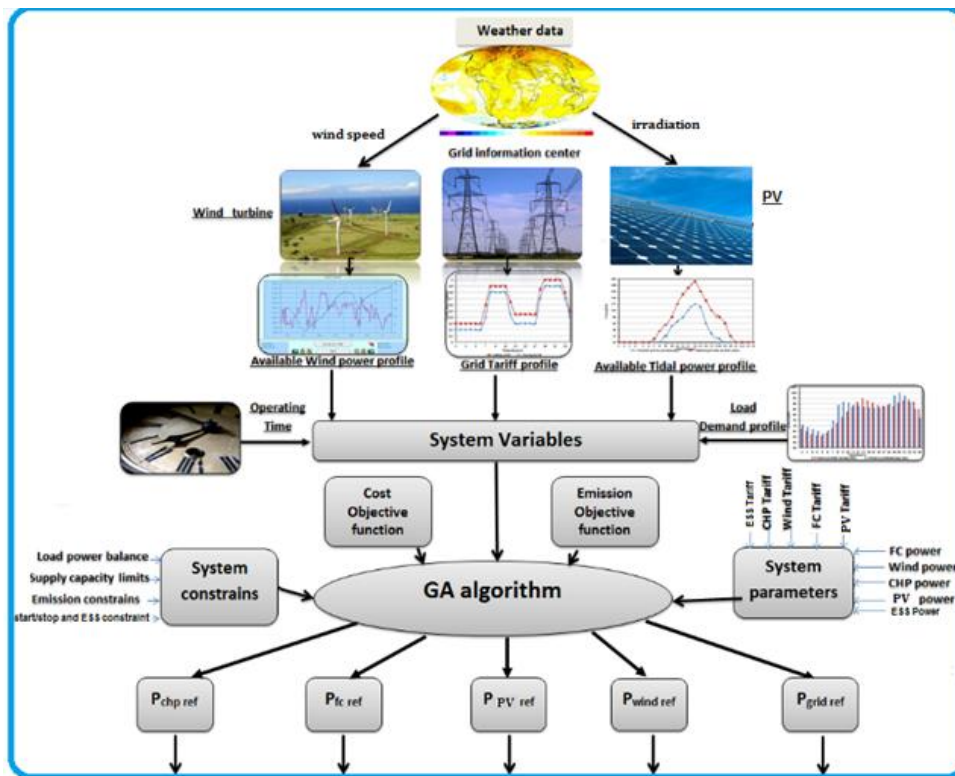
Weather data

wind speed

Grid information center

irradiation

Wind turbine

PV

Available Wind power profile

Grid Tariff profile

Available Tidal power profile

Operating Time

System Variables

Load Demand profile

Cost Objective function

Emission Objective function

ESS Tariff
CHP Tariff
Wind Tariff
FC Tariff
PV Tariff

Load power balance
Supply capacity limits
Emission constrains
start/stop and ESS constraint

System constrains

GA algorithm

System parameters

FC power
Wind power
CHP power
PV power
ESS Power

$P_{chp\ ref}$

$P_{fc\ ref}$

$P_{PV\ ref}$

$P_{wind\ ref}$

$P_{grid\ ref}$